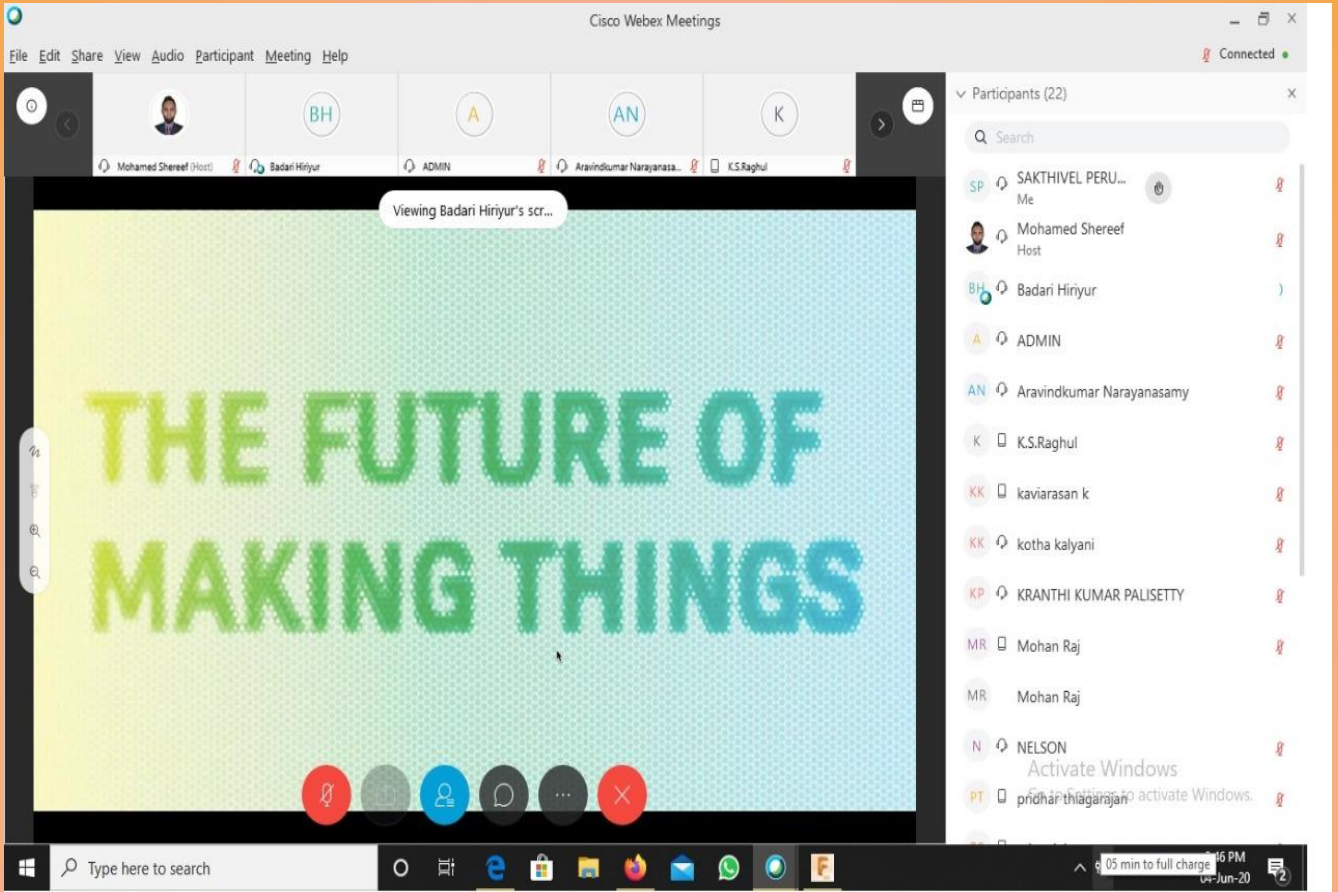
Cisco Webex Meetings

File Edit Share View Audio Participant Meeting Help

Connected

Mohamed Shereef (Host)
BH
Badari Hiriyur
A
ADMIN
AN
Aravindkumar Narayanasa...
K
K.S.Raghul

Viewing Badari Hiriyur's scr...

THE FUTURE OF MAKING THINGS

Participants (22)

Search

SP SAKTHIVEL PERU...
Me
Mohamed Shereef
Host
BH Badari Hiriyur
A ADMIN
AN Aravindkumar Narayanasamy
K K.S.Raghul
KK kaviarasan k
KK kotha kalyani
KP KRANTHI KUMAR PALISETTY
MR Mohan Raj
MR Mohan Raj
N NELSON
PT pridhar thiagarajan

Activate Windows
Go to Settings to activate Windows.

Type here to search

05 min to full charge
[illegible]46 PM
04-Jun-20
2